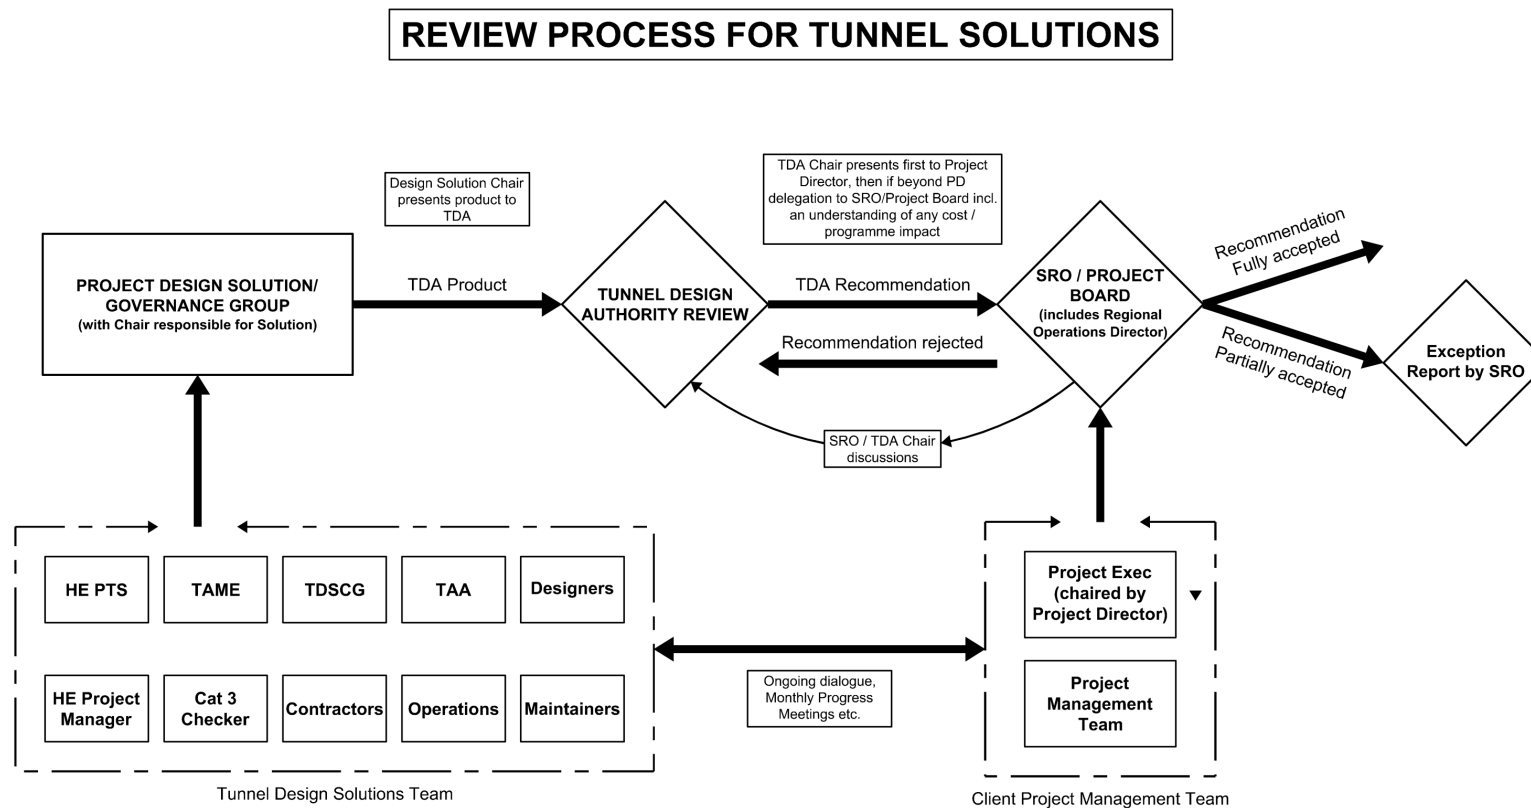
REVIEW PROCESS FOR TUNNEL SOLUTIONS

Design Solution Chair presents product to TDA

TDA Chair presents first to Project Director, then if beyond PD delegation to SRO/Project Board incl. an understanding of any cost / programme impact

PROJECT DESIGN SOLUTION/ GOVERNANCE GROUP
(with Chair responsible for Solution)

TDA Product

TUNNEL DESIGN AUTHORITY REVIEW

TDA Recommendation

SRO / PROJECT BOARD
(includes Regional Operations Director)

Recommendation Fully accepted

Recommendation Partially accepted

Exception Report by SRO

Recommendation rejected

SRO / TDA Chair discussions

HE PTS

TAME

TDSCG

TAA

Designers

HE Project Manager

Cat 3 Checker

Contractors

Operations

Maintainers

Tunnel Design Solutions Team

Ongoing dialogue, Monthly Progress Meetings etc.

Project Exec (chaired by Project Director)

Project Management Team

Client Project Management Team